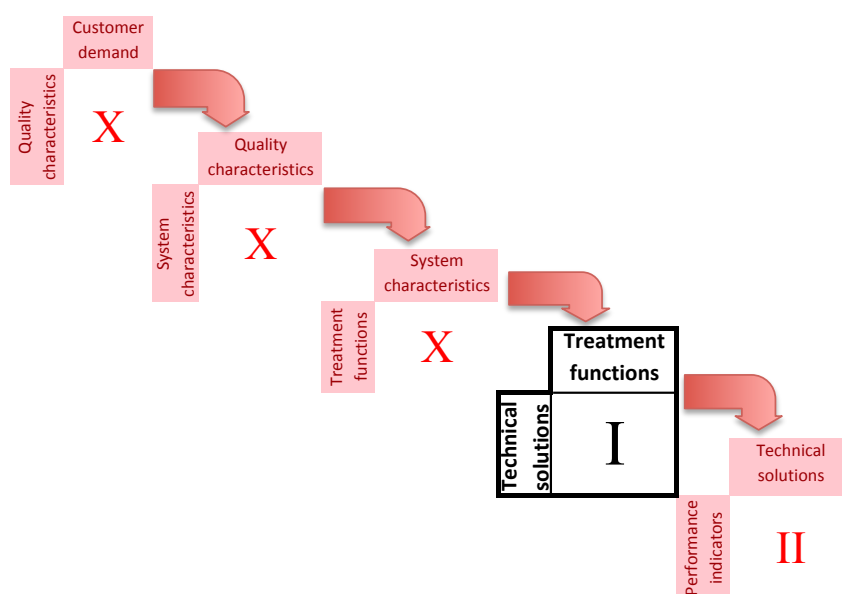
Customer demand

Quality characteristics

X

Quality characteristics

System characteristics

X

System characteristics

Treatment functions

X

Treatment functions

Technical solutions

I

Technical solutions

Performance indicators

II